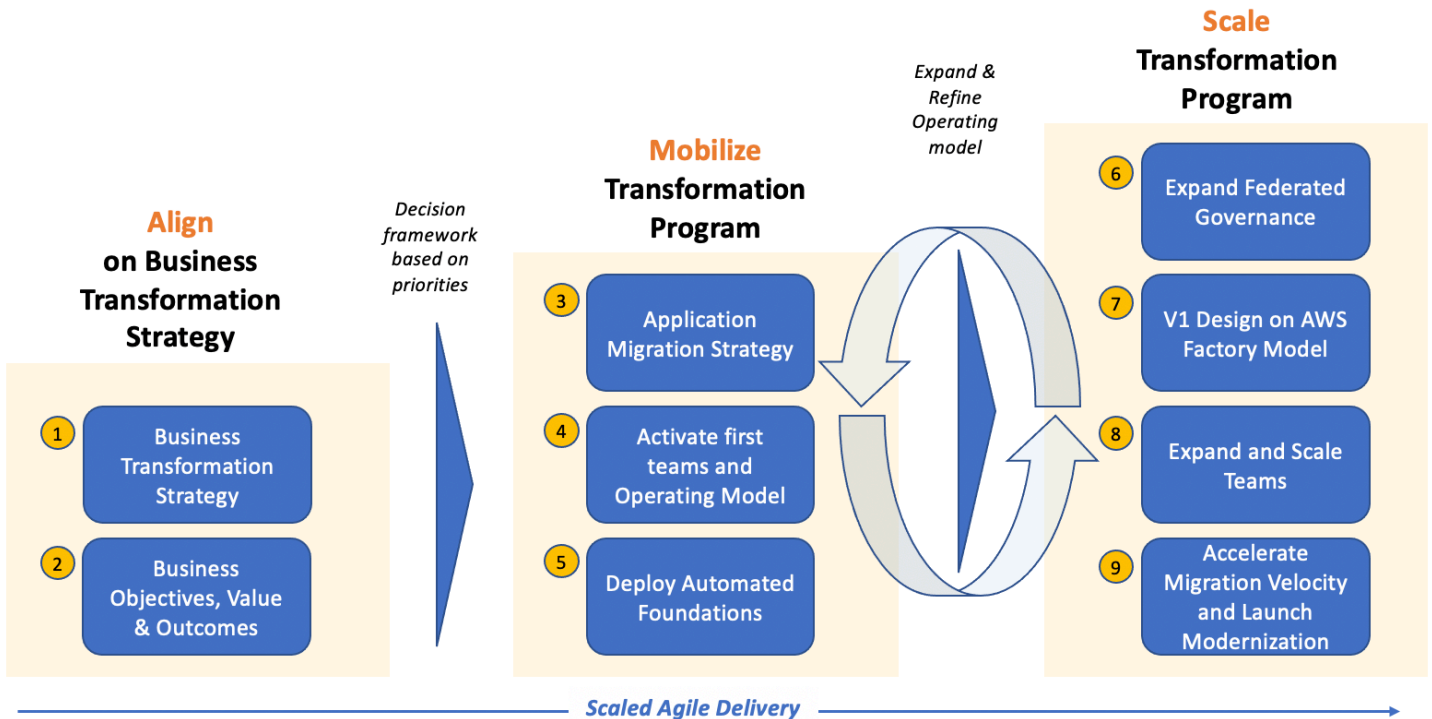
Align
on Business Transformation Strategy

1 Business Transformation Strategy

2 Business Objectives, Value & Outcomes

Decision framework based on priorities

Mobilize
Transformation Program

3 Application Migration Strategy

4 Activate first teams and Operating Model

5 Deploy Automated Foundations

Expand & Refine Operating model

Scale
Transformation Program

6 Expand Federated Governance

7 V1 Design on AWS Factory Model

8 Expand and Scale Teams

9 Accelerate Migration Velocity and Launch Modernization

Scaled Agile Delivery